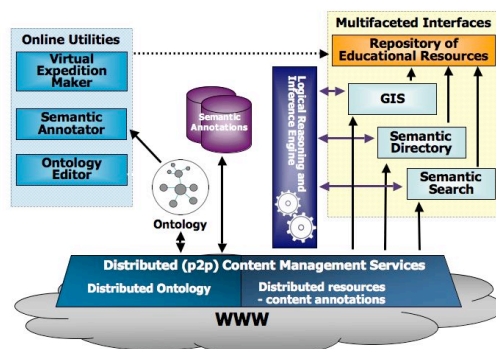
Online Utilities

Virtual Expedition Maker

Semantic Annotator

Ontology Editor

Semantic Annotations

Ontology

Logical Reasoning and Inference Engine

Multifaceted Interfaces

Repository of Educational Resources

GIS

Semantic Directory

Semantic Search

Distributed (p2p) Content Management Services

Distributed Ontology

Distributed resources - content annotations

WWW